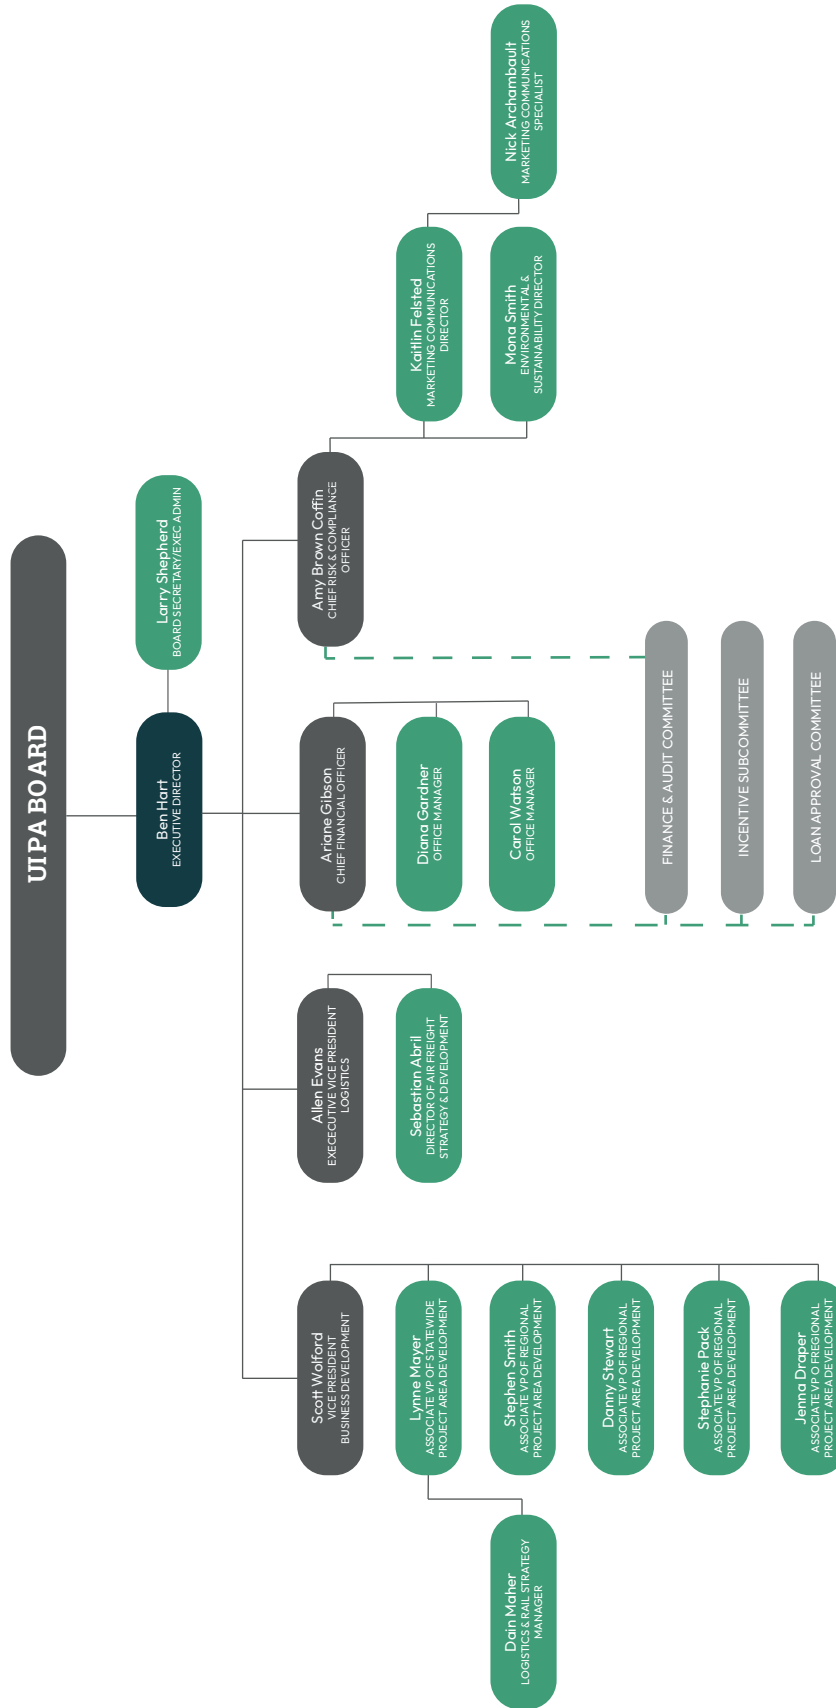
UIPA BOARD

Ben Hart
EXECUTIVE DIRECTOR

Larry Shepherd
BOARD SECRETARY/EXEC ADMIN

Scott Wolford
VICE PRESIDENT
BUSINESS DEVELOPMENT

Lynne Mayer
ASSOCIATE VP OF STATEWIDE
PROJECT AREA DEVELOPMENT

Dain Maher
LOGISTICS & RAIL STRATEGY
MANAGER

Stephen Smith
ASSOCIATE VP OF REGIONAL
PROJECT AREA DEVELOPMENT

Danny Stewart
ASSOCIATE VP OF REGIONAL
PROJECT AREA DEVELOPMENT

Stephanie Pack
ASSOCIATE VP OF REGIONAL
PROJECT AREA DEVELOPMENT

Jenna Draper
ASSOCIATE VP O FREGIONAL
PROJECT AREA DEVELOPMENT

Allen Evans
EXECECUTIVE VICE PRESIDENT
LOGISTICS

Sebastian Abril
DIRECTOR OF AIR FREIGHT
STRATEGY & DEVELOPMENT

Ariane Gibson
CHIEF FINANCIAL OFFICER

Diana Gardner
OFFICE MANAGER

Carol Watson
OFFICE MANAGER

FINANCE & AUDIT COMMITTEE

INCENTIVE SUBCOMMITTEE

LOAN APPROVAL COMMITTEE

Amy Brown Coffin
CHIEF RISK & COMPLIANCE
OFFICER

Kaitlin Felsted
MARKETING COMMUNICATIONS
DIRECTOR

Nick Archambault
MARKETING COMMUNICATIONS
SPECIALIST

Mona Smith
ENVIRONMENTAL &
SUSTAINABILITY DIRECTOR